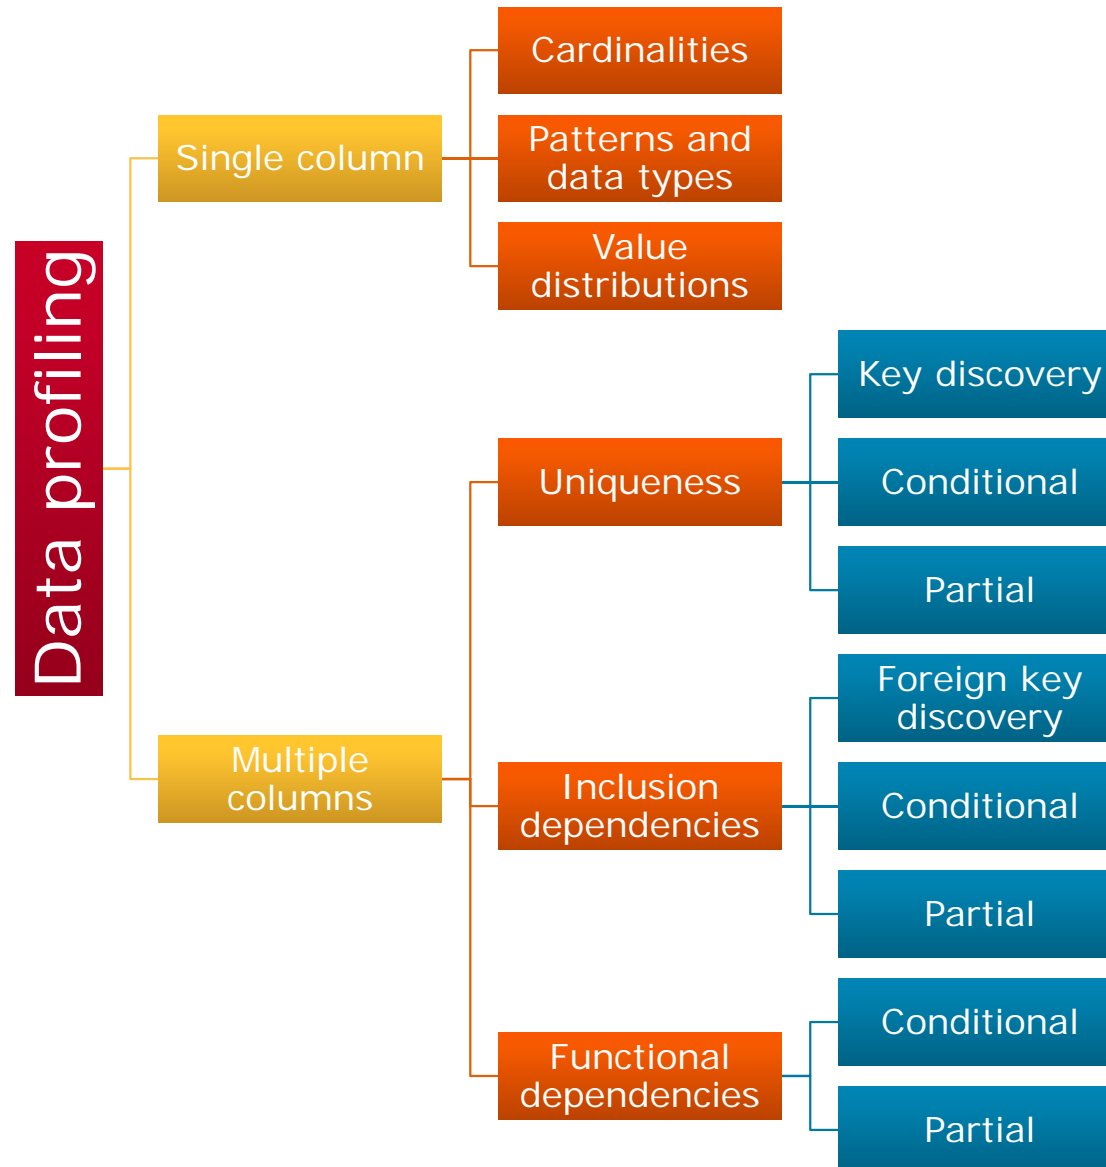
Data profiling

Single column

Cardinalities

Patterns and data types

Value distributions

Multiple columns

Uniqueness

Key discovery

Conditional

Partial

Inclusion dependencies

Foreign key discovery

Conditional

Partial

Functional dependencies

Conditional

Partial